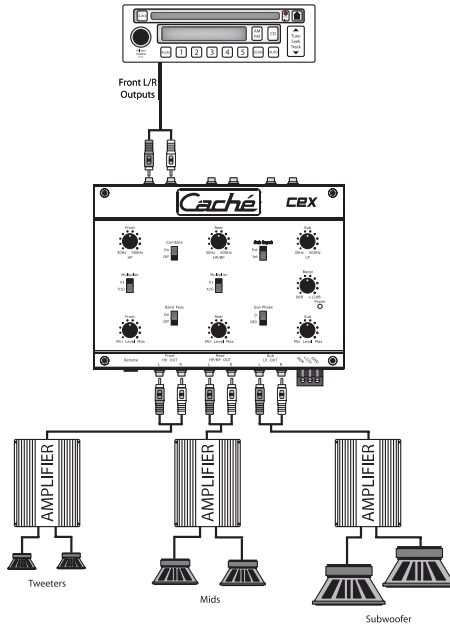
AM
FM
CD
1 2 3 4 5
Tune
Seek
Track

Front L/R
Outputs

Caché
CEX

Front
30Hz 500Hz
HP
Combine
On
Off
Rear
30Hz 500Hz
HP/BP
Sub Inputs
Sub
30Hz 500Hz
LP

Multiplier
X1
X10
Multiplier
X1
X10
Boost
0dB +12dB
@45Hz

Band Pass
On
Off
Sub Phase
0
180

Front
Min Level Max
Rear
Min Level Max
Sub
Min Level Max

Remote
Front
HP OUT
Rear
HP/BP OUT
Sub
LP OUT

AMPLIFIER
AMPLIFIER
AMPLIFIER

Tweeters
Mids
Subwoofer